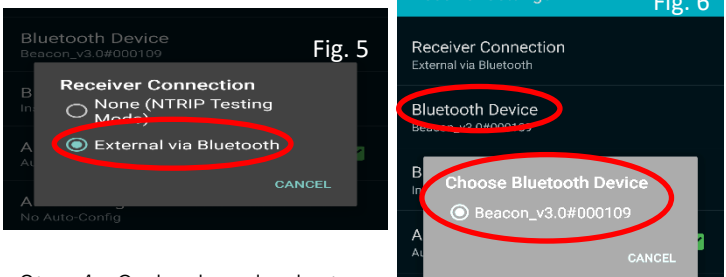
Bluetooth Device
Beacon_v3.0#000109

Fig. 5

Receiver Connection
None (NTRIP Testing Mode)
External via Bluetooth

CANCEL

No Auto-Config

Fig. 6

Receiver Connection
External via Bluetooth

Bluetooth Device
Beacon_v3.0#000109

Choose Bluetooth Device
Beacon_v3.0#000109

CANCEL

Step 4 : On local mode, select